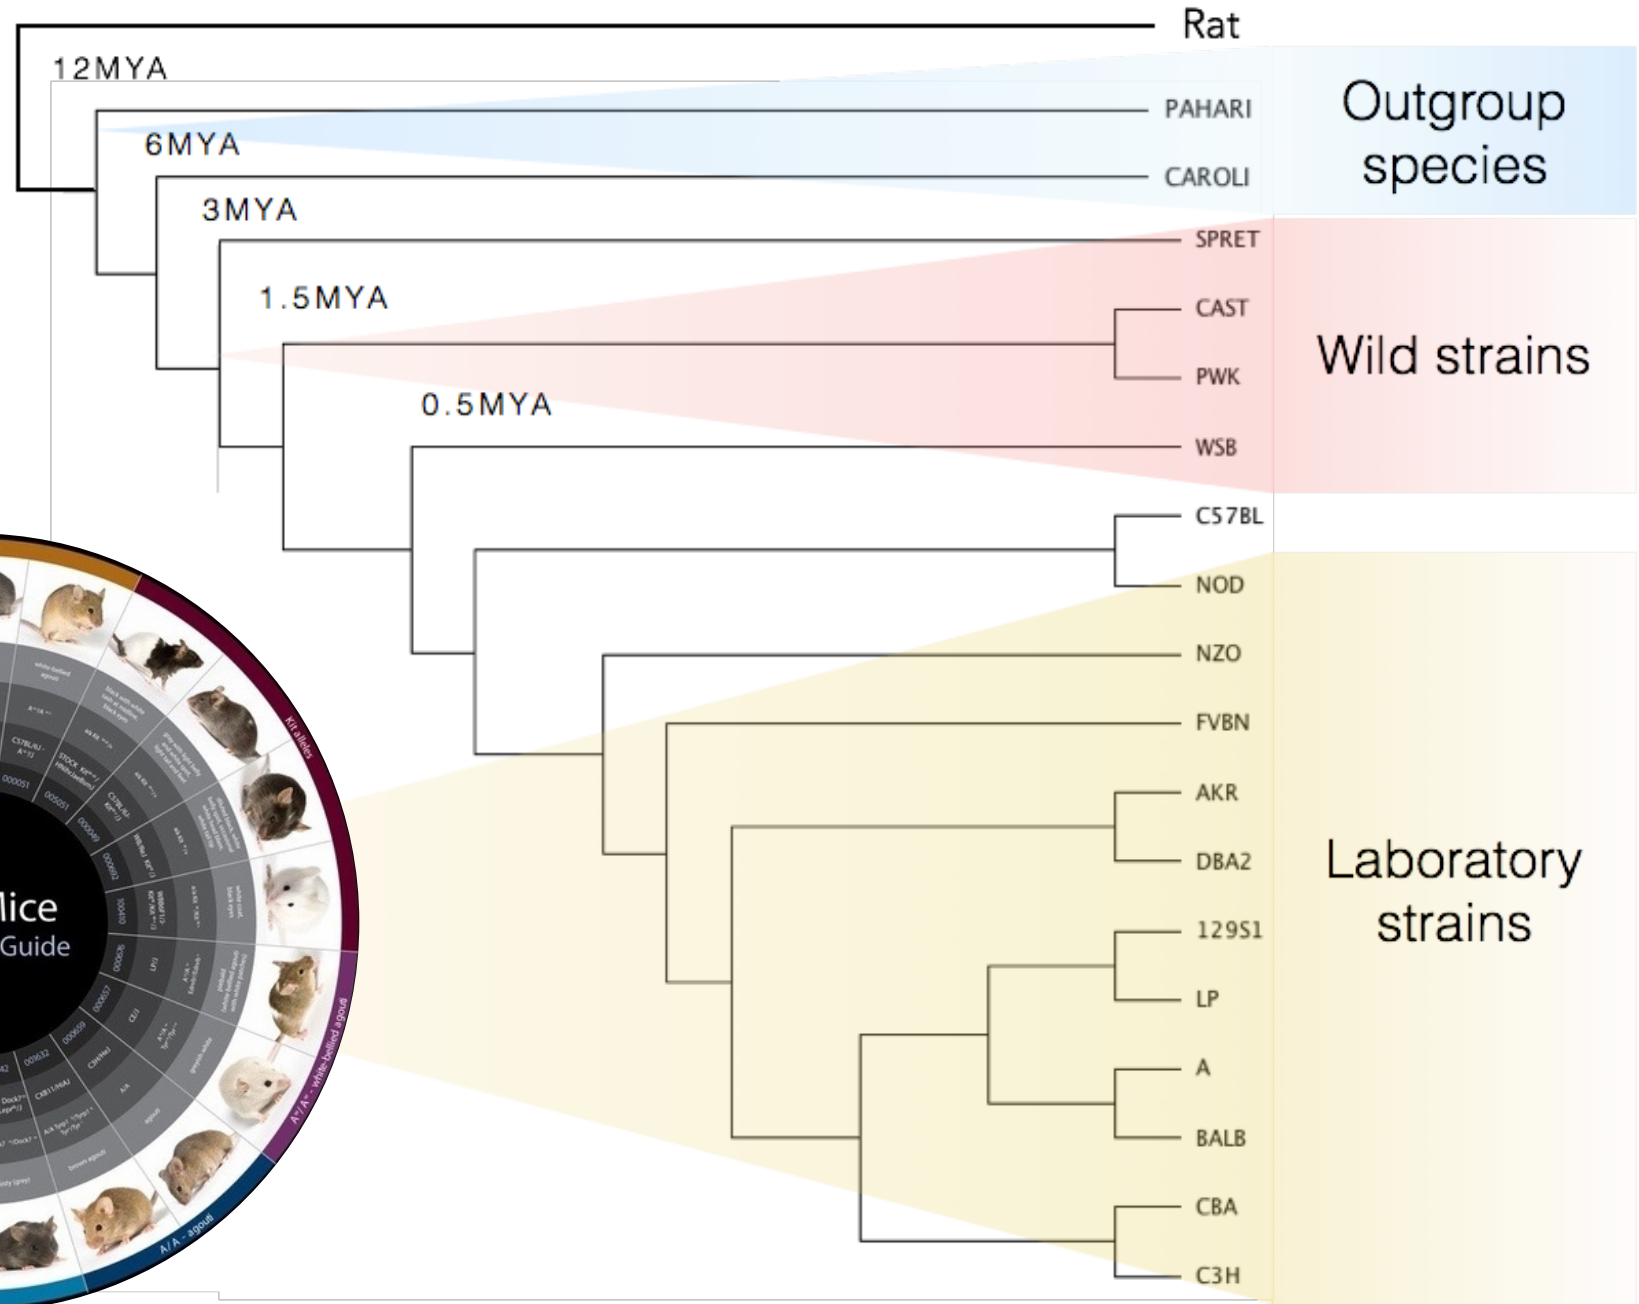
Rat
12MYA
PAHARI
6MYA
CAROLI
Outgroup species
3MYA
SPRET
1.5MYA
CAST
Wild strains
PWK
0.5MYA
WSB
C57BL
NOD
NZO
FVBN
AKR
DBA2
Laboratory strains
129S1
LP
A
BALB
CBA
C3H
lice
Guide
Kit alleles
A/A - agouti
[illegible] - white-bellied agouti